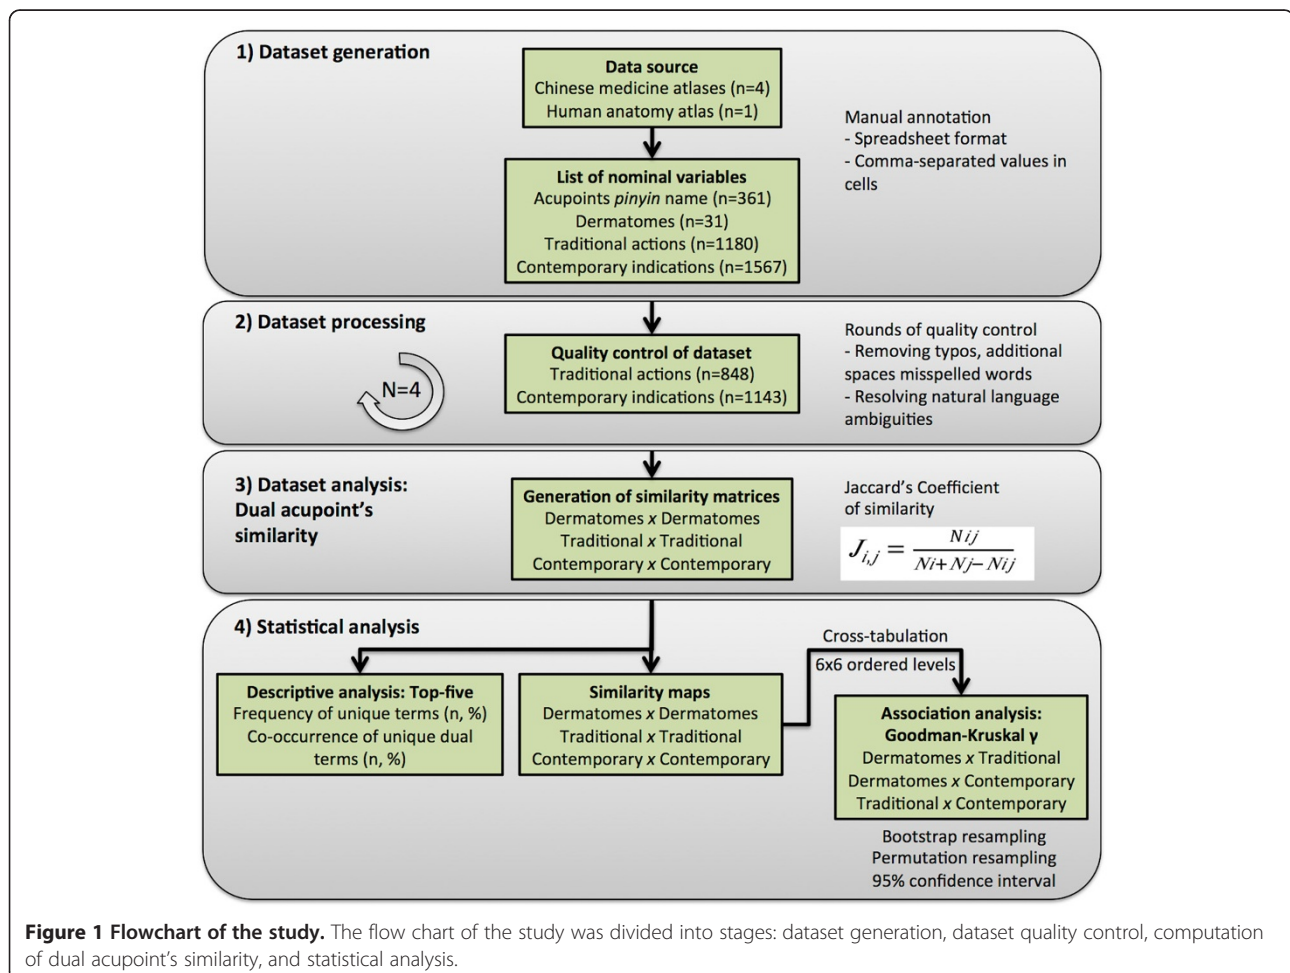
1) Dataset generation

Data source
Chinese medicine atlases (n=4)
Human anatomy atlas (n=1)

List of nominal variables
Acupoints *pinyin* name (n=361)
Dermatomes (n=31)
Traditional actions (n=1180)
Contemporary indications (n=1567)

Manual annotation
- Spreadsheet format
- Comma-separated values in cells

2) Dataset processing

N=4

Quality control of dataset
Traditional actions (n=848)
Contemporary indications (n=1143)

Rounds of quality control
- Removing typos, additional spaces misspelled words
- Resolving natural language ambiguities

3) Dataset analysis: Dual acupoint's similarity

Generation of similarity matrices
Dermatomes x Dermatomes
Traditional x Traditional
Contemporary x Contemporary

Jaccard's Coefficient of similarity

$J_{i,j} = \frac{Nij}{Ni+Nj-Nij}$

4) Statistical analysis

Descriptive analysis: Top-five
Frequency of unique terms (n, %)
Co-occurrence of unique dual terms (n, %)

Similarity maps
Dermatomes x Dermatomes
Traditional x Traditional
Contemporary x Contemporary

Cross-tabulation
6x6 ordered levels

Association analysis: Goodman-Kruskal γ
Dermatomes x Traditional
Dermatomes x Contemporary
Traditional x Contemporary

Bootstrap resampling
Permutation resampling
95% confidence interval

**Figure 1 Flowchart of the study.** The flow chart of the study was divided into stages: dataset generation, dataset quality control, computation of dual acupoint's similarity, and statistical analysis.